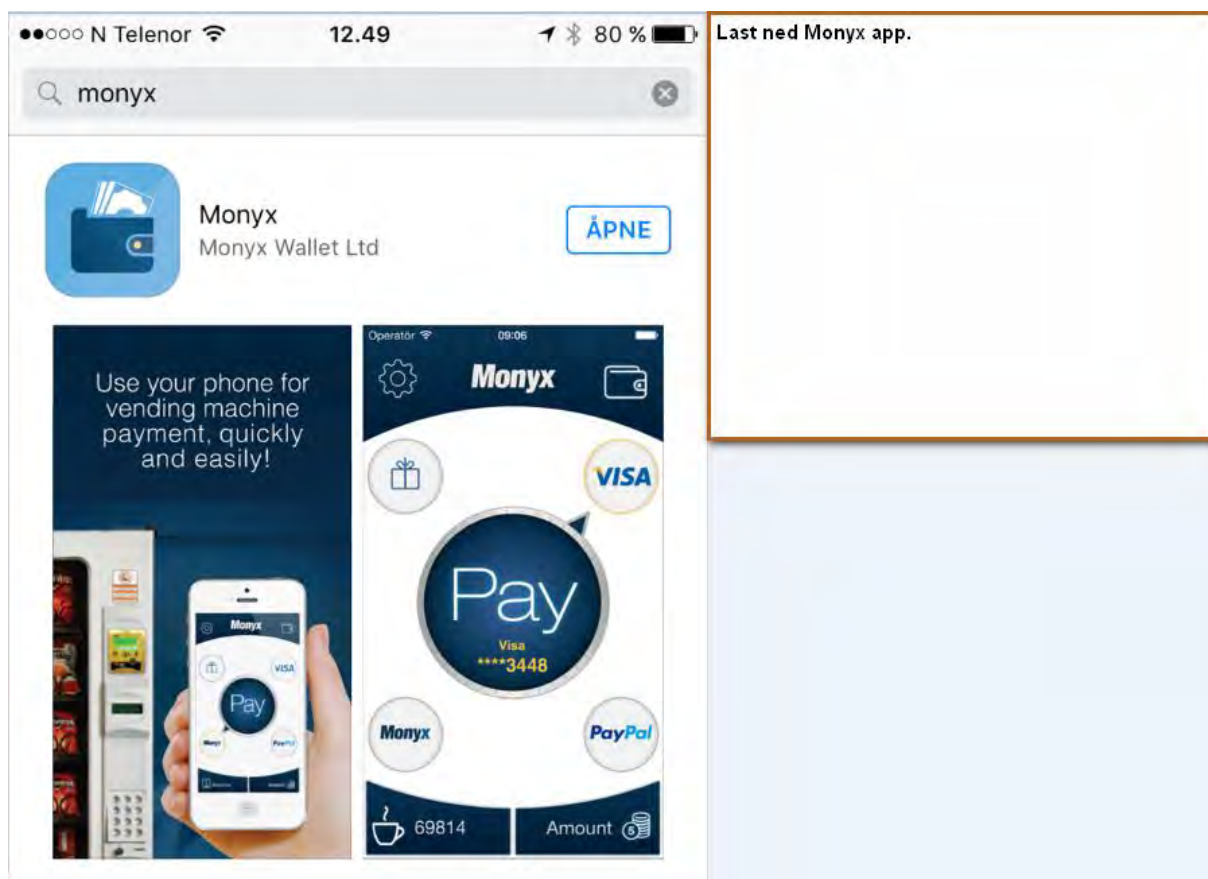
●●○○○ N Telenor 12.49 80 %

monyx

Monyx
Monyx Wallet Ltd
ÅPNE

Use your phone for vending machine payment, quickly and easily!

Monyx
VISA
Pay
Monyx
PayPal

Operatör 09:06
Monyx
VISA
Pay
Visa
****3448
Monyx
PayPal
69814
Amount

Last ned Monyx app.